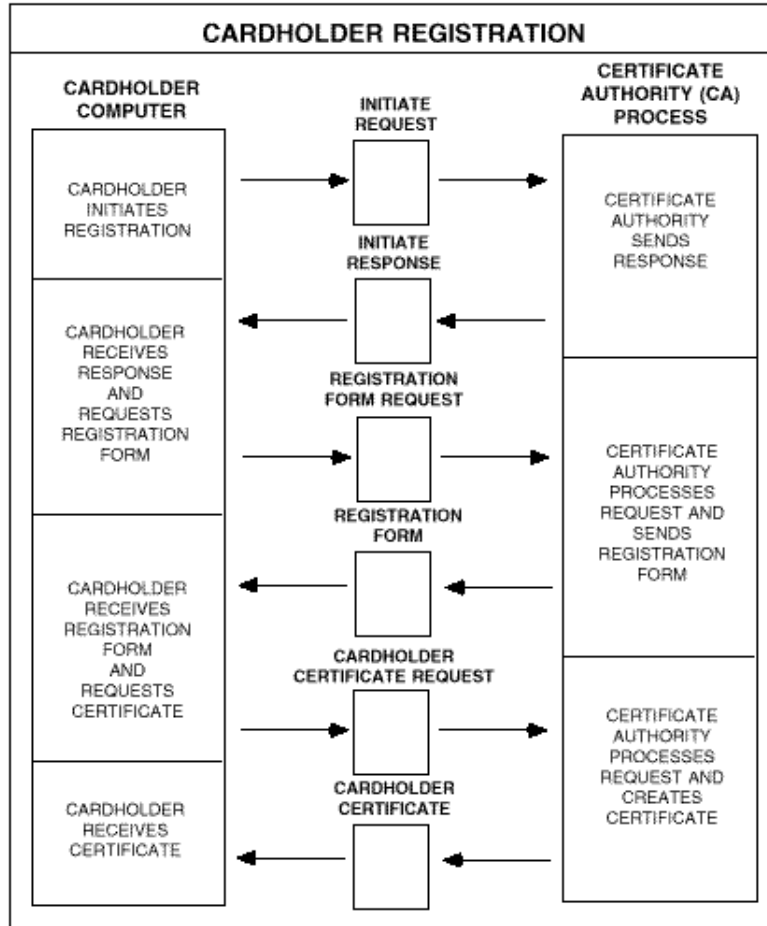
CARDHOLDER REGISTRATION

CARDHOLDER COMPUTER

INITIATE REQUEST

CERTIFICATE AUTHORITY (CA) PROCESS

CARDHOLDER INITIATES REGISTRATION

CERTIFICATE AUTHORITY SENDS RESPONSE

INITIATE RESPONSE

CARDHOLDER RECEIVES RESPONSE AND REQUESTS REGISTRATION FORM

REGISTRATION FORM REQUEST

CERTIFICATE AUTHORITY PROCESSES REQUEST AND SENDS REGISTRATION FORM

REGISTRATION FORM

CARDHOLDER RECEIVES REGISTRATION FORM AND REQUESTS CERTIFICATE

CARDHOLDER CERTIFICATE REQUEST

CERTIFICATE AUTHORITY PROCESSES REQUEST AND CREATES CERTIFICATE

CARDHOLDER CERTIFICATE

CARDHOLDER RECEIVES CERTIFICATE